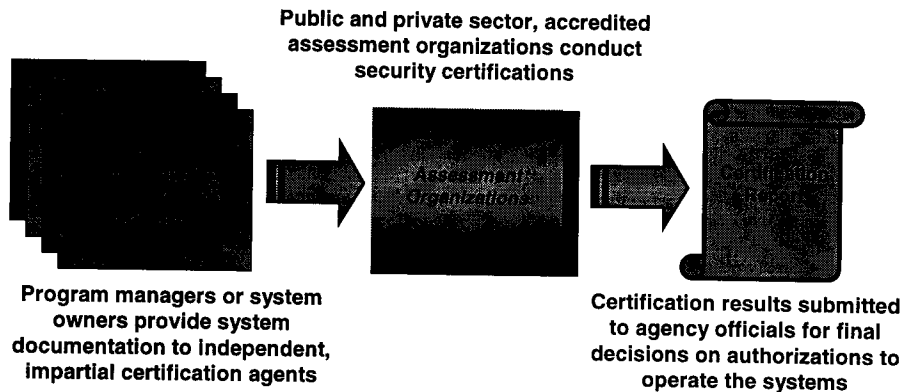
Public and private sector, accredited assessment organizations conduct security certifications

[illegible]

Assessment Organizations

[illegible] Certification Report

Program managers or system owners provide system documentation to independent, impartial certification agents

Certification results submitted to agency officials for final decisions on authorizations to operate the systems